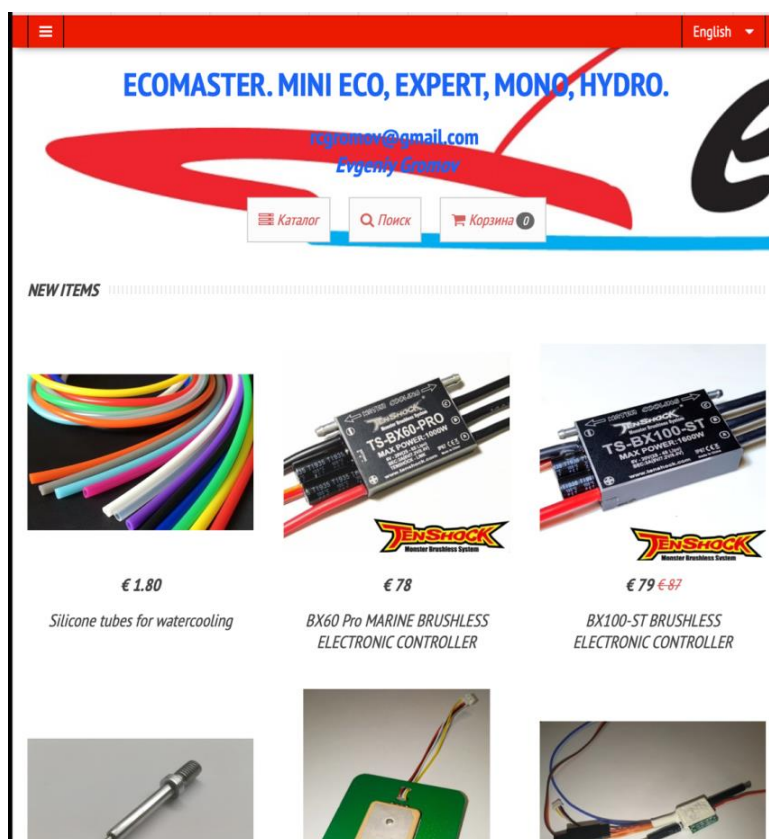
English

ECOMASTER. MINI ECO, EXPERT, MONO, HYDRO.

rcgromov@gmail.com
Evgeniy Gromov

Каталог Поиск Корзина 0

NEW ITEMS

TS-BX60-PRO
MAX POWER:1000W

TENSHOCK
Monster Brushless System

TS-BX100-ST
MAX POWER:1600W

TENSHOCK
Monster Brushless System

€ 1.80
Silicone tubes for watercooling

€ 78
BX60 Pro MARINE BRUSHLESS ELECTRONIC CONTROLLER

€ 79 € 87
BX100-ST BRUSHLESS ELECTRONIC CONTROLLER